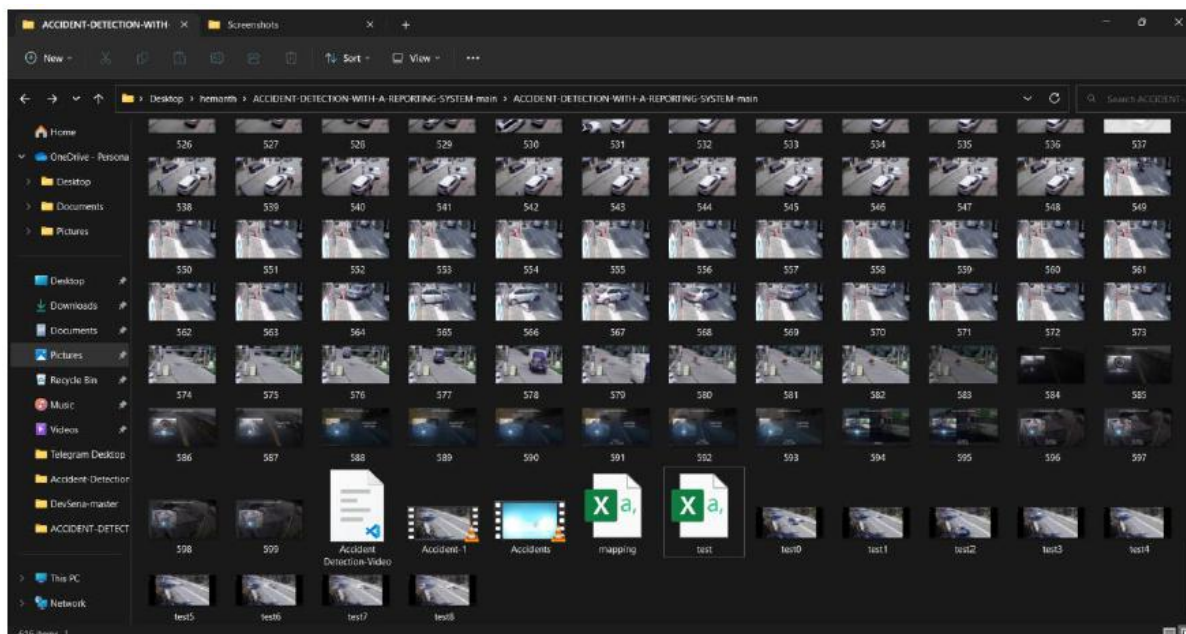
ACCIDENT-DETECTION-WITH- ×
Screenshots ×
+

New
Sort
View
···

Desktop > hemanth > ACCIDENT-DETECTION-WITH-A-REPORTING-SYSTEM-main > ACCIDENT-DETECTION-WITH-A-REPORTING-SYSTEM-main

Search ACCIDENT-

Home
OneDrive - Persona
Desktop
Documents
Pictures
Desktop
Downloads
Documents
Pictures
Recycle Bin
Music
Videos
Telegram Desktop
Accident-Detection
DevSena-master
ACCIDENT-DETECT
This PC
Network

526 527 528 529 530 531 532 533 534 535 536 537
538 539 540 541 542 543 544 545 546 547 548 549
550 551 552 553 554 555 556 557 558 559 560 561
562 563 564 565 566 567 568 569 570 571 572 573
574 575 576 577 578 579 580 581 582 583 584 585
586 587 588 589 590 591 592 593 594 595 596 597
598 599 Accident Detection-Video Accident-1 Accidents mapping test test0 test1 test2 test3 test4
test5 test6 test7 test8

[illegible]